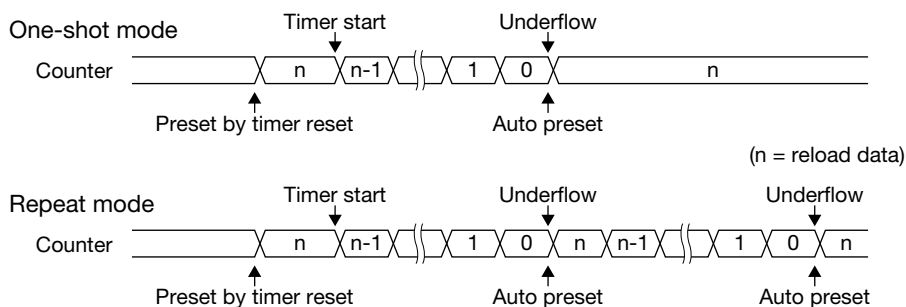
One-shot mode

Timer start

Underflow

Counter

n

n-1

1

0

n

Preset by timer reset

Auto preset

(n = reload data)

Repeat mode

Timer start

Underflow

Underflow

Counter

n

n-1

1

0

n

n-1

1

0

n

Preset by timer reset

Auto preset

Auto preset